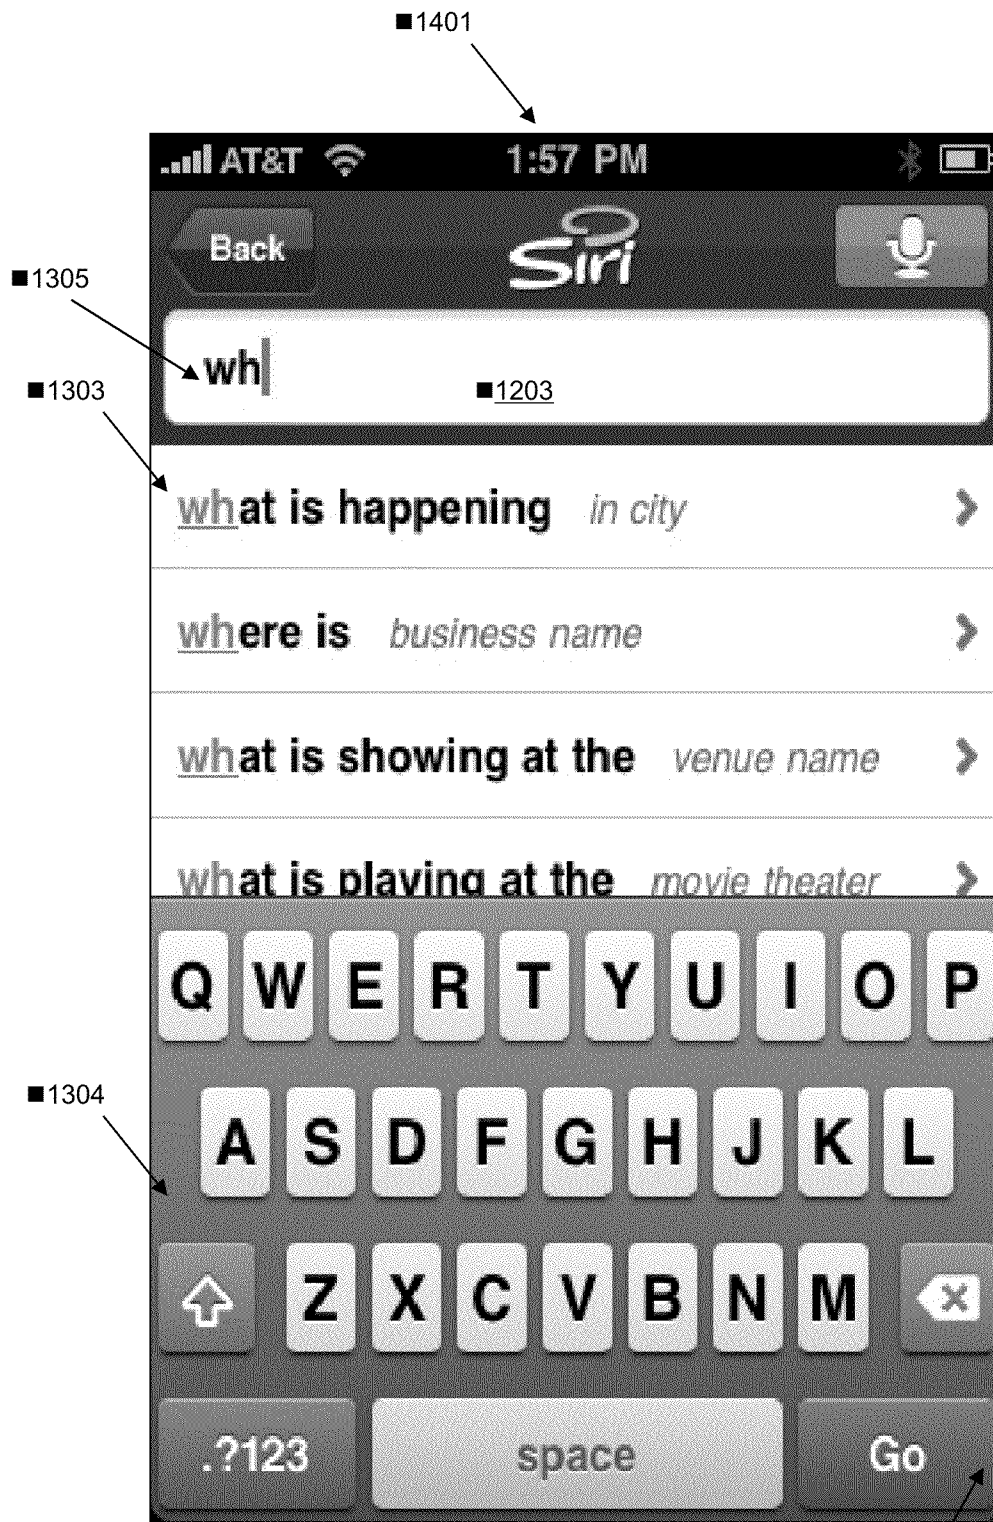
■1401

AT&T 1:57 PM

Back

Siri

■1305

wh

■1203

■1303

what is happening in city

where is business name

what is showing at the venue name

what is playing at the movie theater

Q W E R T Y U I O P

■1304

A S D F G H J K L

Z X C V B N M

.?123 space Go